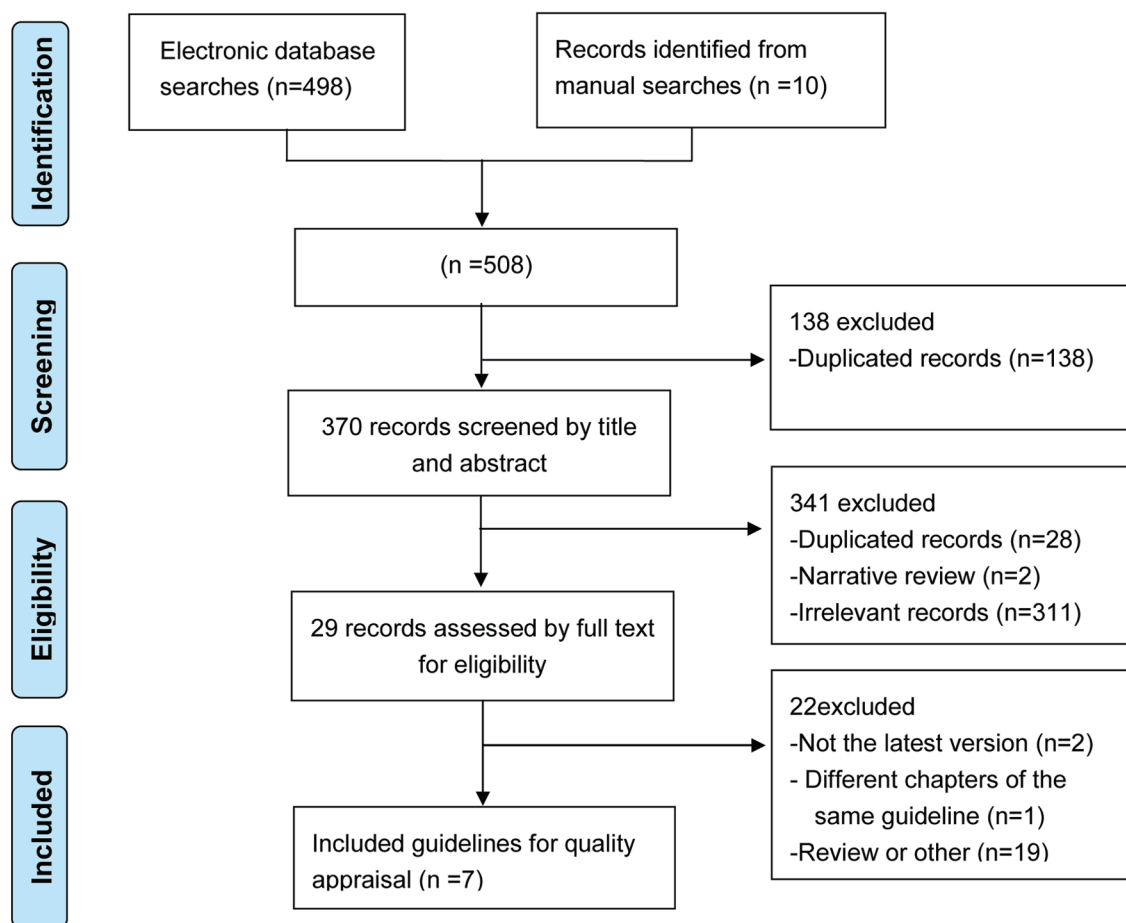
Identification

Electronic database searches (n=498)

Records identified from manual searches (n =10)

(n =508)

Screening

138 excluded
-Duplicated records (n=138)

370 records screened by title and abstract

Eligibility

341 excluded
-Duplicated records (n=28)
-Narrative review (n=2)
-Irrelevant records (n=311)

29 records assessed by full text for eligibility

Included

22excluded
-Not the latest version (n=2)
- Different chapters of the same guideline (n=1)
-Review or other (n=19)

Included guidelines for quality appraisal (n =7)